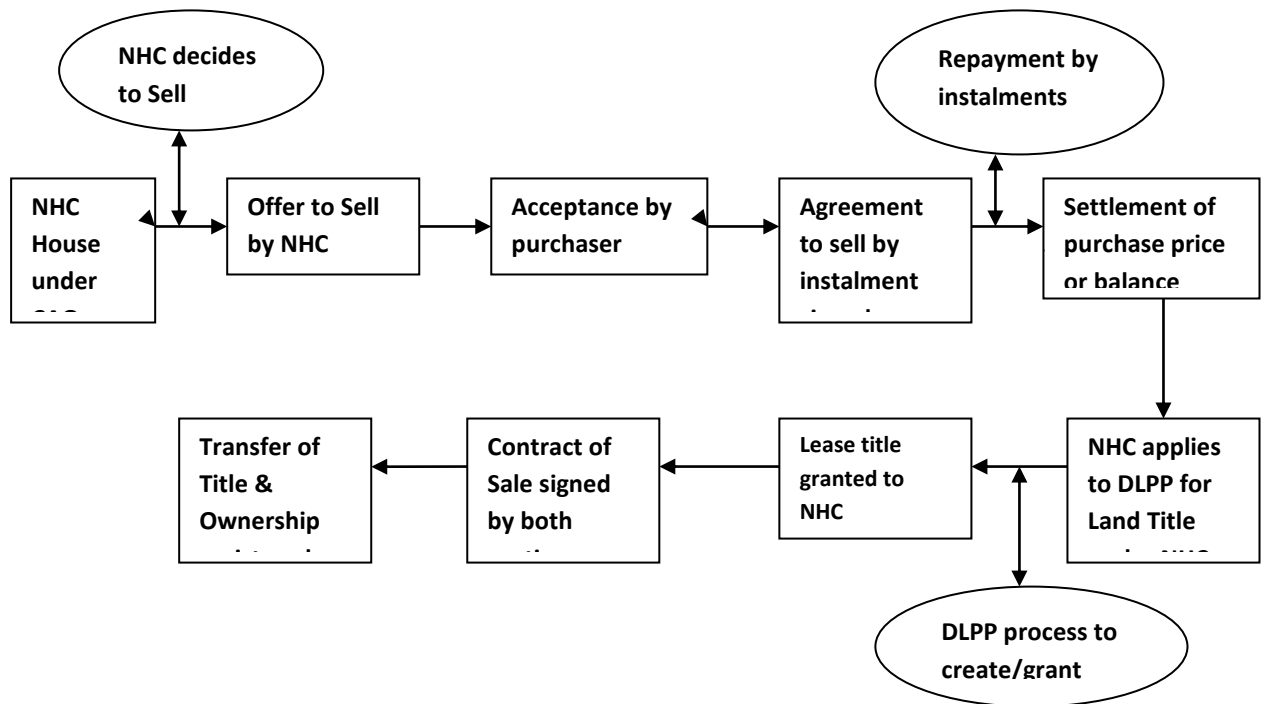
NHC decides to Sell

Repayment by instalments

NHC House under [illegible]

Offer to Sell by NHC

Acceptance by purchaser

Agreement to sell by instalment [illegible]

Settlement of purchase price or balance

NHC applies to DLPP for Land Title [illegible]

Lease title granted to NHC

Contract of Sale signed by both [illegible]

Transfer of Title & Ownership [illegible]

DLPP process to create/grant